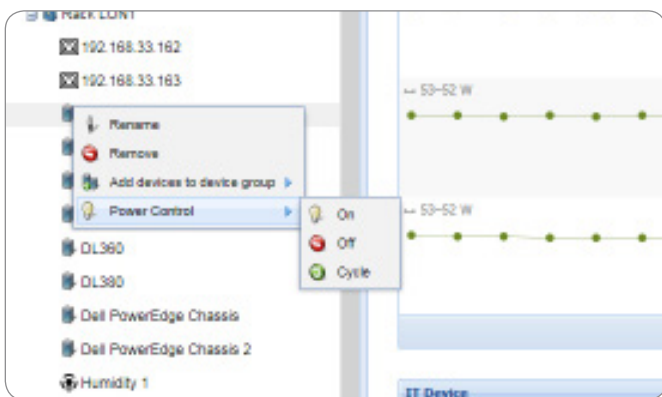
Rack LON1

192.168.33.162

192.168.33.163

Rename

Remove

Add devices to device group

Power Control

On

Off

Cycle

DL360

DL380

Dell PowerEdge Chassis

Dell PowerEdge Chassis 2

Humidity 1

53-52 W

53-52 W

IT Device